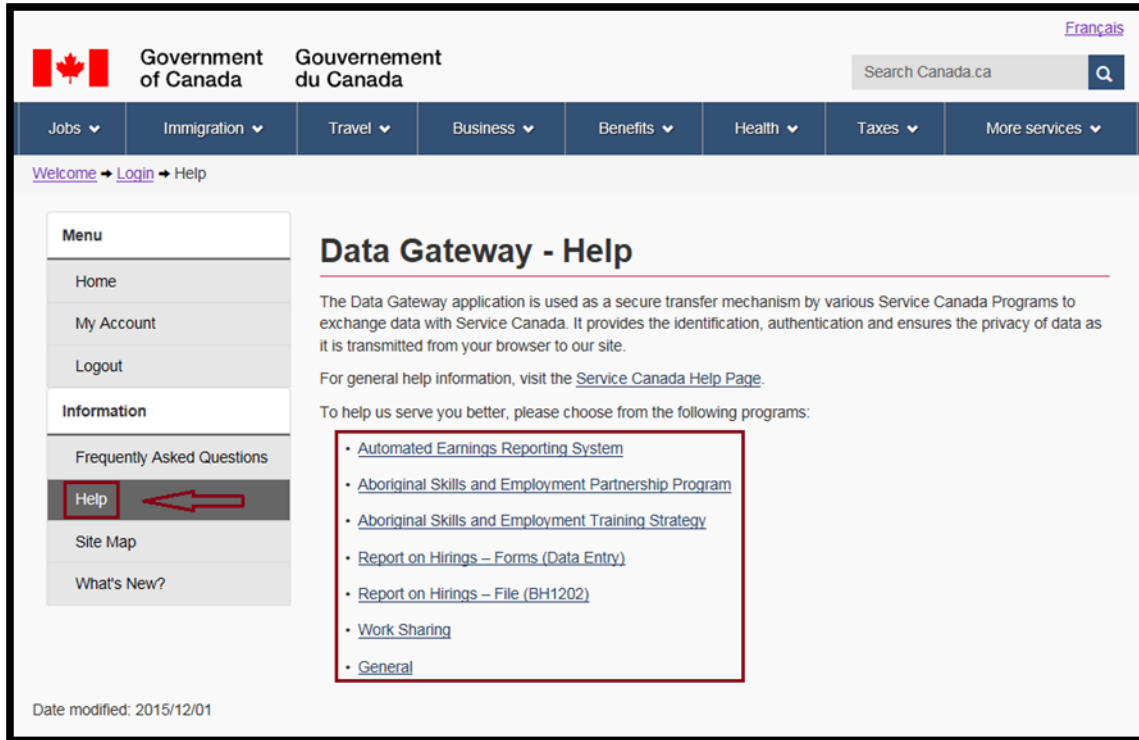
Français

Government of Canada Gouvernement du Canada

Search Canada.ca

Jobs Immigration Travel Business Benefits Health Taxes More services

Welcome → Login → Help

Menu

Home

My Account

Logout

Information

Frequently Asked Questions

Help

Site Map

What's New?

Data Gateway - Help

The Data Gateway application is used as a secure transfer mechanism by various Service Canada Programs to exchange data with Service Canada. It provides the identification, authentication and ensures the privacy of data as it is transmitted from your browser to our site.

For general help information, visit the Service Canada Help Page.

To help us serve you better, please choose from the following programs:

- Automated Earnings Reporting System
- Aboriginal Skills and Employment Partnership Program
- Aboriginal Skills and Employment Training Strategy
- Report on Hirings – Forms (Data Entry)
- Report on Hirings – File (BH1202)
- Work Sharing
- General

Date modified: 2015/12/01